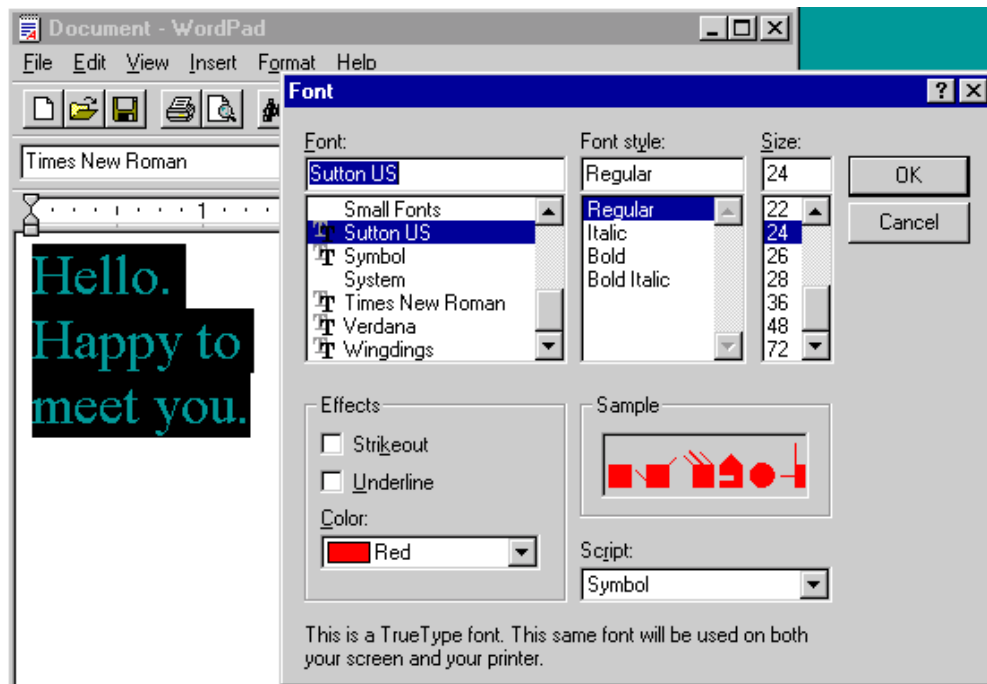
Document - WordPad

File Edit View Insert Format Help

Times New Roman

1

Hello. Happy to meet you.

Font

?

Font:
Sutton US
Small Fonts
Sutton US
Symbol
System
Times New Roman
Verdana
Wingdings

Font style:
Regular
Regular
Italic
Bold
Bold Italic

Size:
24
22
24
26
28
36
48
72

OK

Cancel

Effects
Strikeout
Underline
Color:
Red

Sample

Script:
Symbol

This is a TrueType font. This same font will be used on both your screen and your printer.